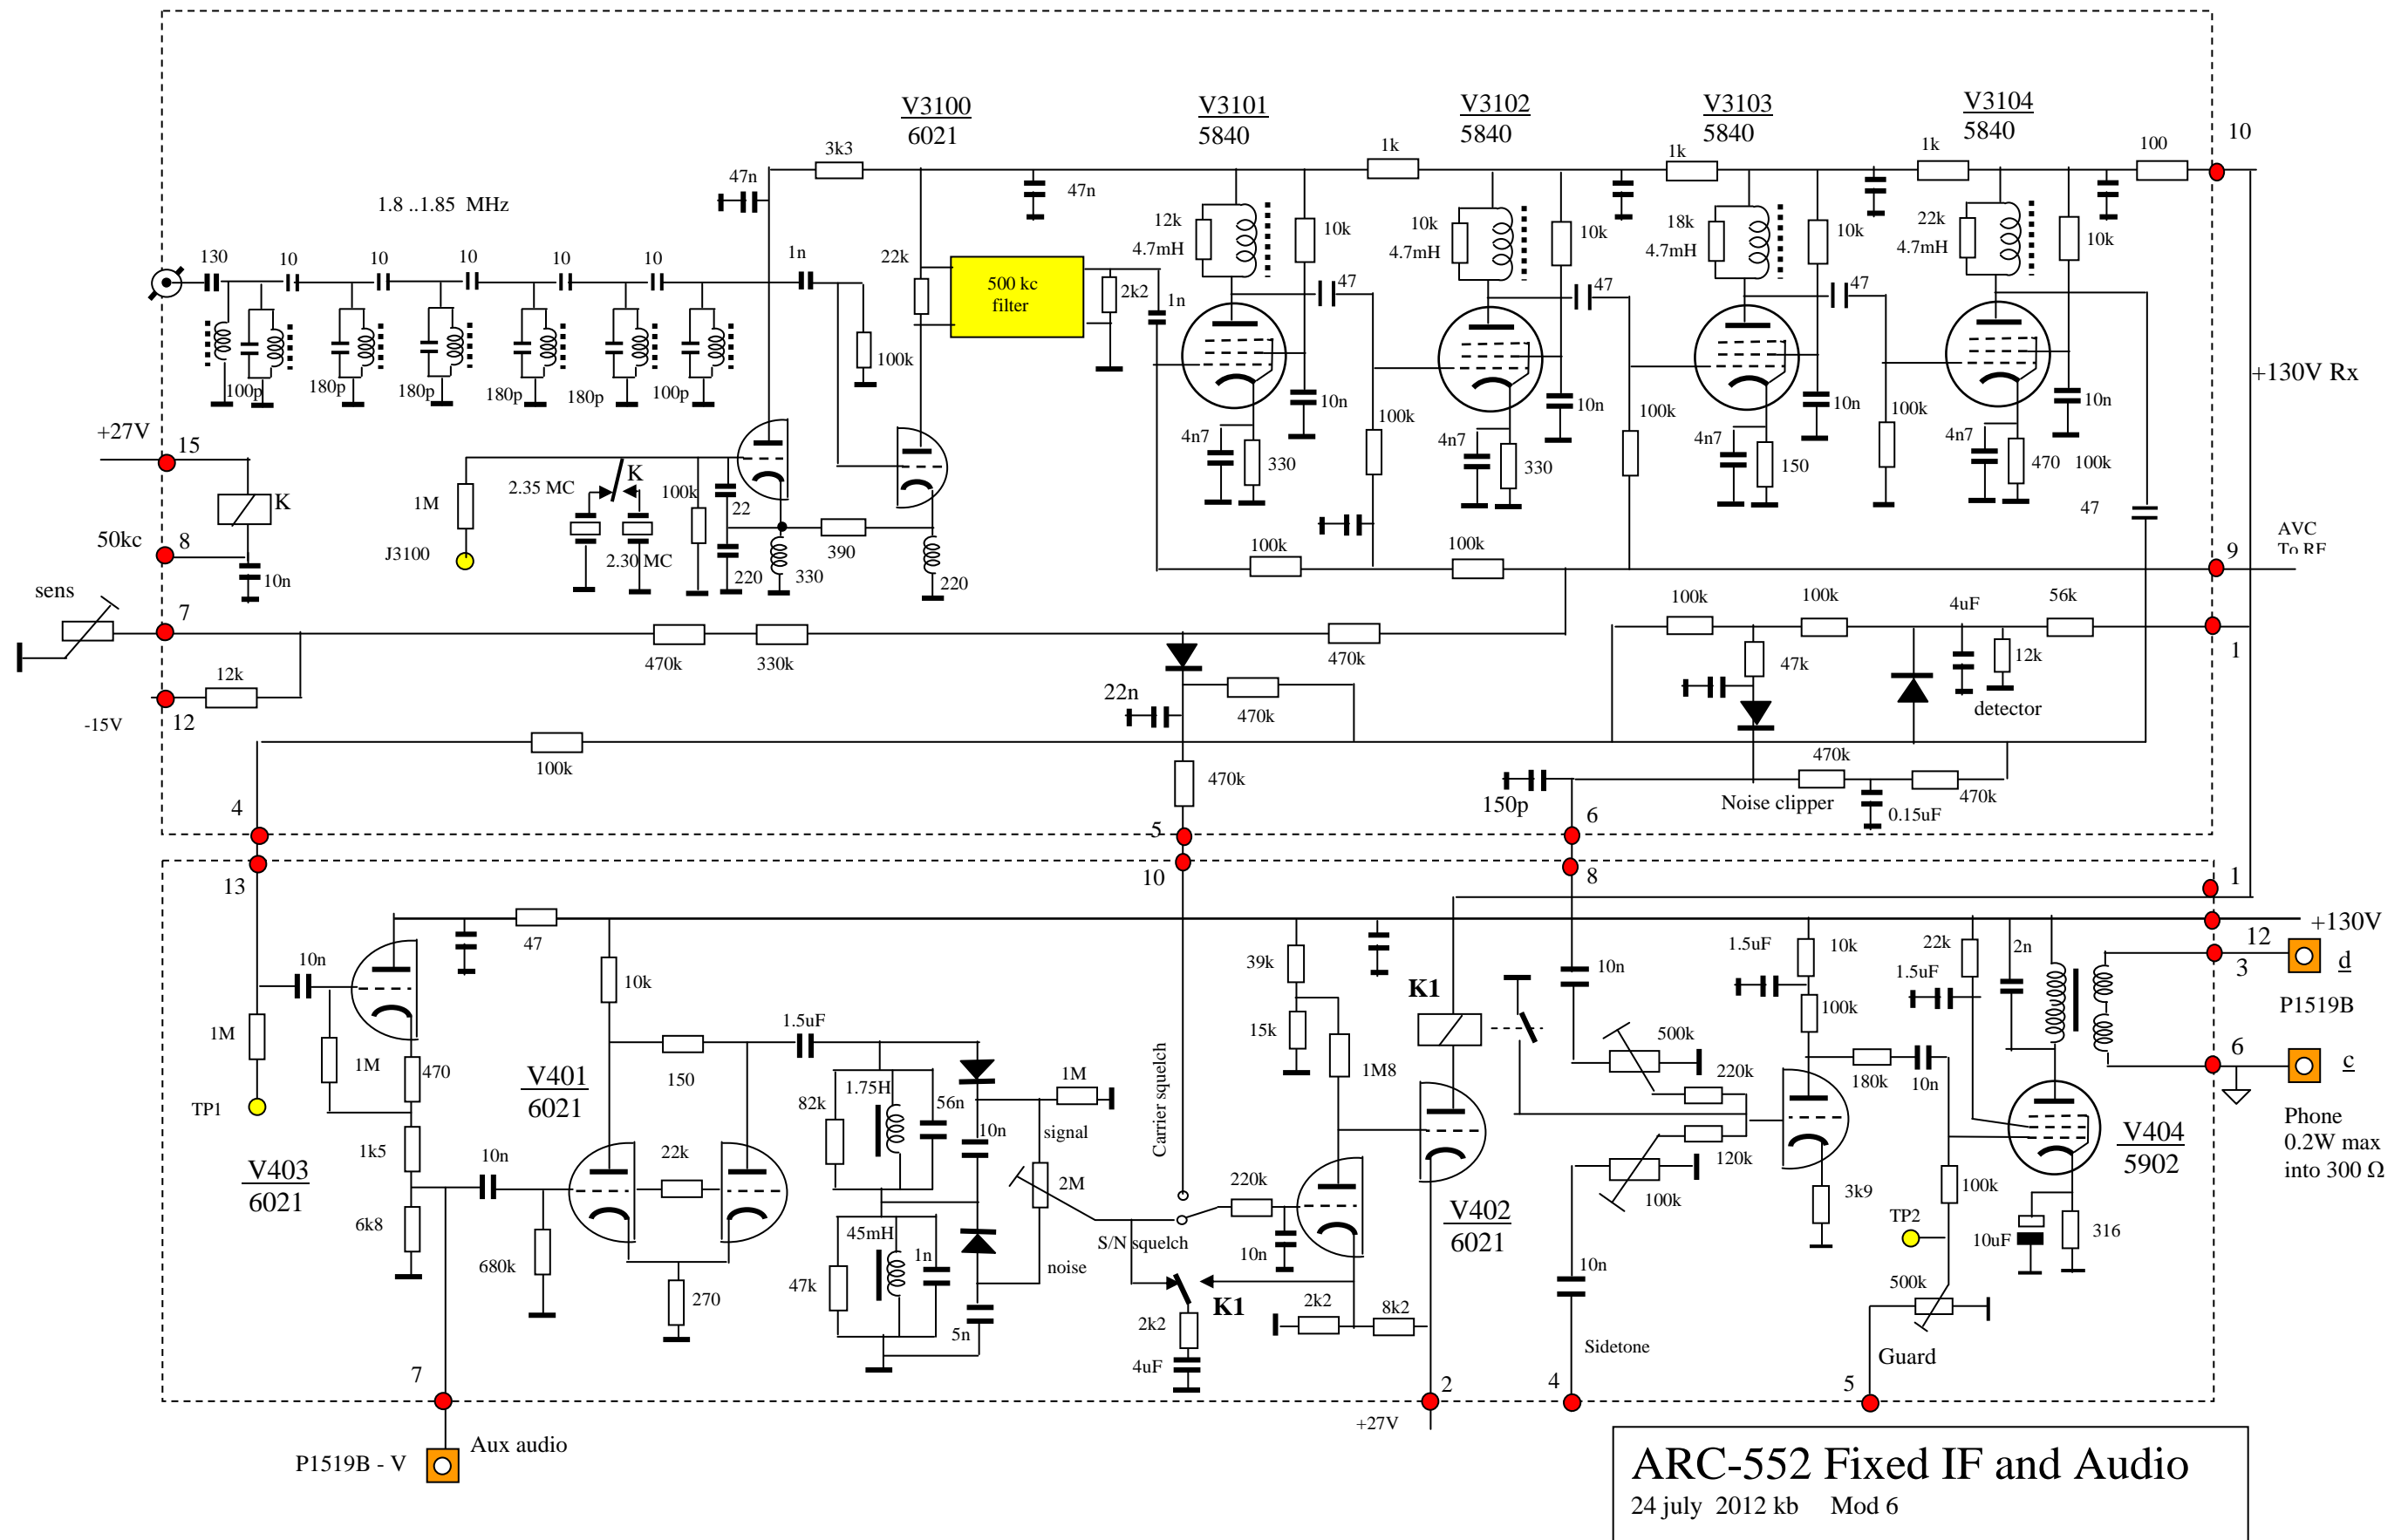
V3100
6021

V3101
5840

V3102
5840

V3103
5840

V3104
5840

10

1.8 ..1.85 MHz

47n
3k3
47n
1k
1k
1k
100

130 10 10 10 10 10
1n
22k
500 kc filter
2k2
1n
12k
4.7mH
10k
47
10k
4.7mH
10k
47
18k
4.7mH
10k
47
22k
4.7mH
10k

100p 180p 180p 180p 180p 100p
100k
10n
100k
10n
100k
10n
100k
10n
+130V Rx

+27V
15
K
1M
2.35 MC
K
100k
22
4n7
330
4n7
330
4n7
150
4n7
470
100k
47

50kc
8
10n
J3100
2.30 MC
220
330
390
220
100k
100k
AVC
To RF
9

sens
7
470k
330k
470k
100k
100k
4uF
56k
1

12k
22n
470k
47k
12k
-15V
12
detector

100k
470k
470k
150p
Noise clipper
0.15uF
470k
4
5
6

13
10
8
1
+130V

10n
47
10k
39k
K1
10n
1.5uF
10k
22k
2n
12
d
1.5uF
3
1M
15k
100k
P1519B
1M
470
1.5uF
500k
TP1
V401
6021
150
82k
1.75H
56n
1M
10n
signal
Carrier squelch
1M8
220k
180k
10n
6
c
1k5
10n
22k
2M
V404
5902
Phone
0.2W max
into 300 Ω
V403
6021
220k
120k
3k9
6k8
45mH
1n
S/N squelch
10n
V402
6021
100k
100k
TP2
680k
270
47k
noise
10uF
316
5n
K1
2k2
8k2
10n
500k
2k2
4uF
Sidetone
Guard
7
2
4
5
+27V

P1519B - V
Aux audio

ARC-552 Fixed IF and Audio
24 july 2012 kb Mod 6